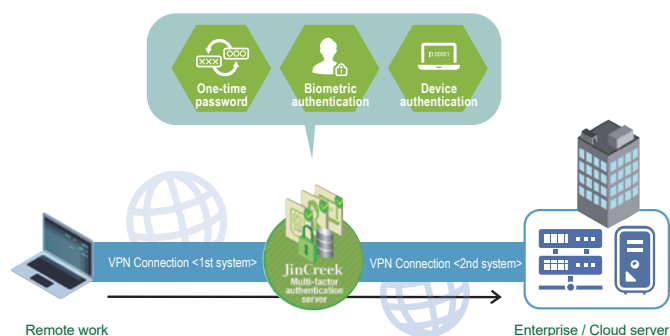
XXX 000

One-time password

Biometric authentication

ID 00001

Device authentication

VPN Connection <1st system>

JinCreek
Multi-factor authentication server

VPN Connection <2nd system>

Remote work

Enterprise / Cloud server